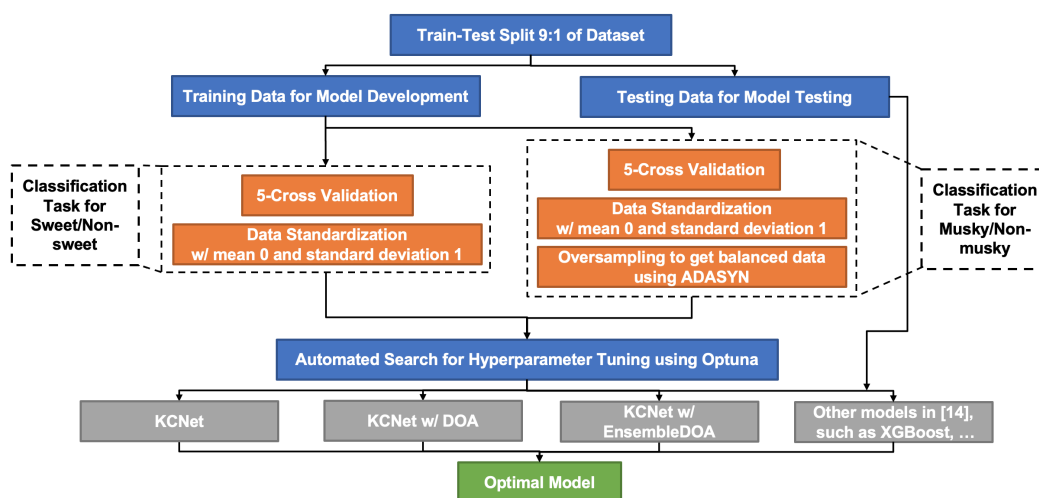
Train-Test Split 9:1 of Dataset

Training Data for Model Development

Testing Data for Model Testing

Classification Task for Sweet/Non-sweet

5-Cross Validation

Data Standardization w/ mean 0 and standard deviation 1

5-Cross Validation

Data Standardization w/ mean 0 and standard deviation 1

Oversampling to get balanced data using ADASYN

Classification Task for Musky/Non-musky

Automated Search for Hyperparameter Tuning using Optuna

KCNet

KCNet w/ DOA

KCNet w/ EnsembleDOA

Other models in [14], such as XGBoost, …

Optimal Model